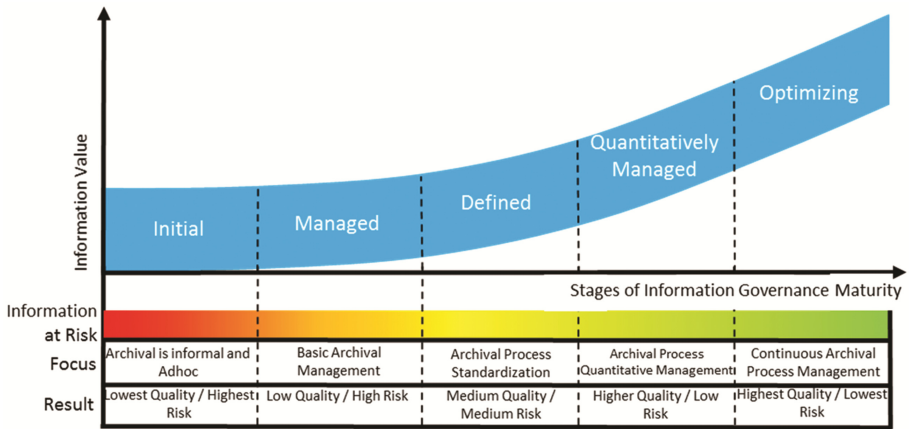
Information Value

Initial

Managed

Defined

Quantitatively Managed

Optimizing

Stages of Information Governance Maturity

Information at Risk

| Focus | Archival is informal and Adhoc | Basic Archival Management | Archival Process Standardization | Archival Process Quantitative Management | Continuous Archival Process Management |
|---|---|---|---|---|---|
| Result | Lowest Quality / Highest Risk | Low Quality / High Risk | Medium Quality / Medium Risk | Higher Quality / Low Risk | Highest Quality / Lowest Risk |